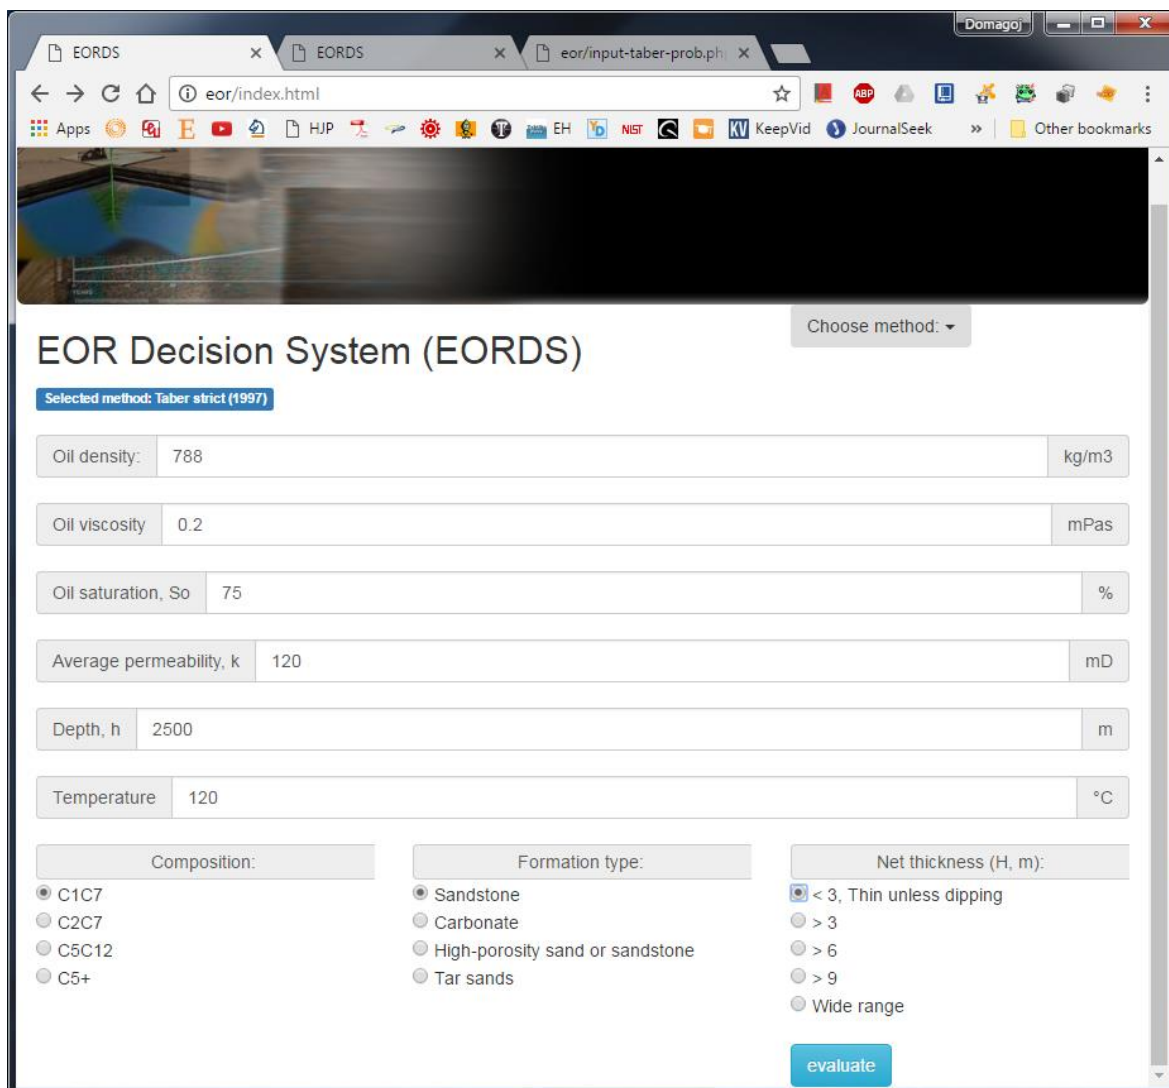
Domagoj

EORDS ×
EORDS ×
eor/input-taber-prob.ph ×

eor/index.html

Apps E HJP EH NIST KV KeepVid JournalSeek » Other bookmarks

Choose method: ▾

EOR Decision System (EORDS)

Selected method: Taber strict (1997)

| Oil density: | 788 | kg/m3 |
|---|---|---|
| Oil viscosity | 0.2 | mPas |
| Oil saturation, So | 75 | % |
| Average permeability, k | 120 | mD |
| Depth, h | 2500 | m |
| Temperature | 120 | °C |

Composition:
C1C7
C2C7
C5C12
C5+

Formation type:
Sandstone
Carbonate
High-porosity sand or sandstone
Tar sands

Net thickness (H, m):
< 3, Thin unless dipping
> 3
> 6
> 9
Wide range

evaluate